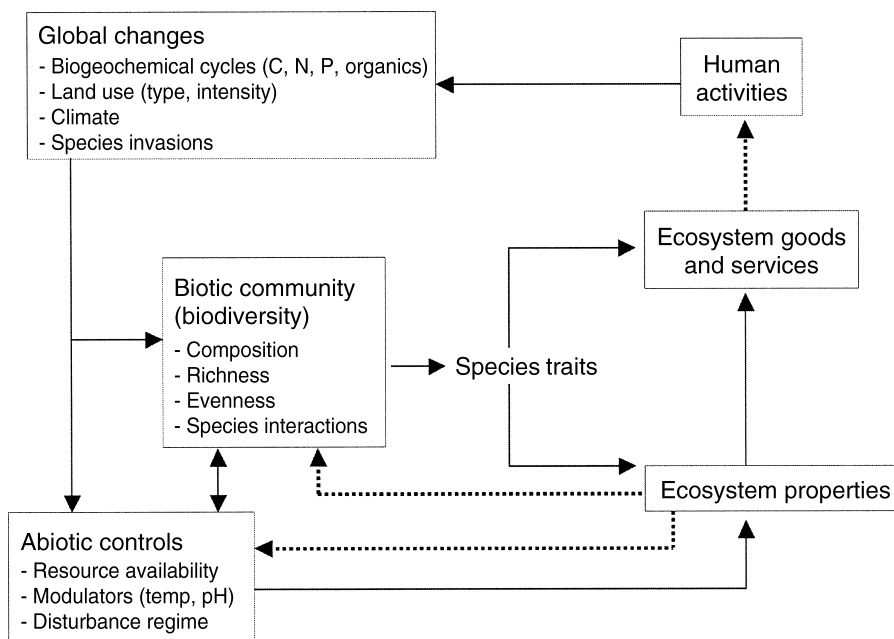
Global changes
- Biogeochemical cycles (C, N, P, organics)
- Land use (type, intensity)
- Climate
- Species invasions

Human activities

Ecosystem goods and services

Biotic community (biodiversity)
- Composition
- Richness
- Evenness
- Species interactions

Species traits

Ecosystem properties

Abiotic controls
- Resource availability
- Modulators (temp, pH)
- Disturbance regime